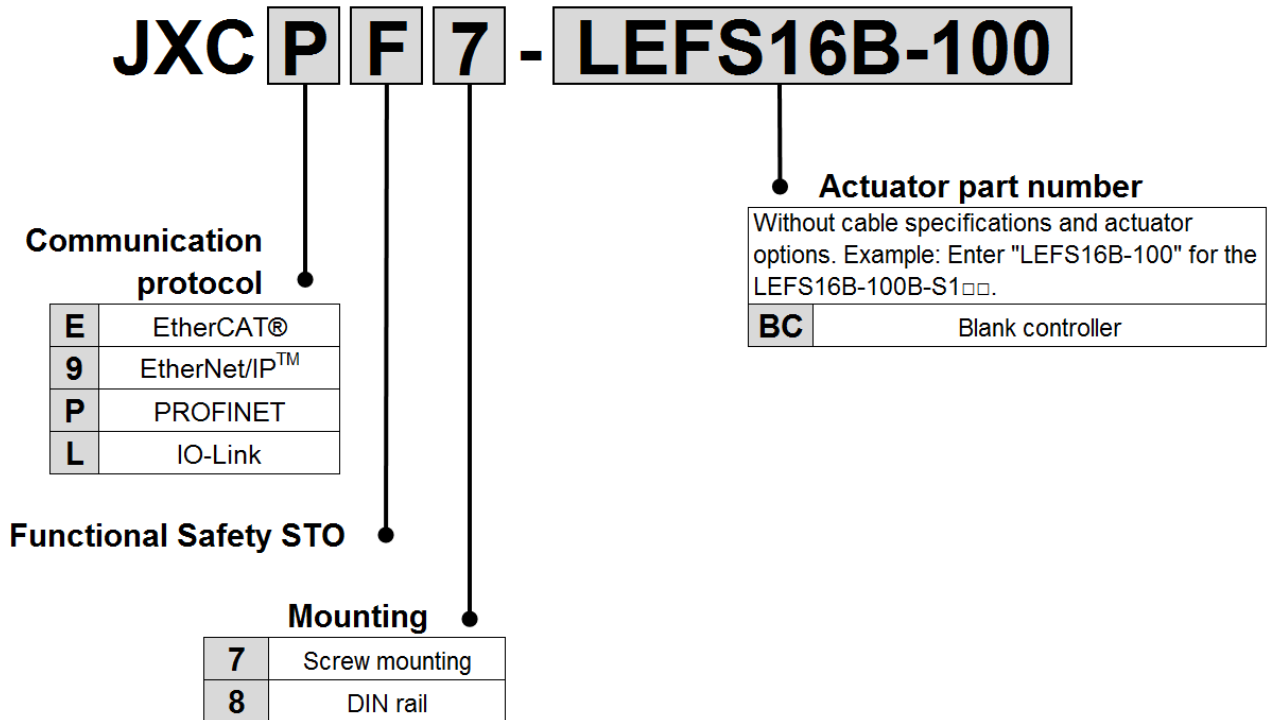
JXC P F 7 - LEFS16B-100

Actuator part number

Without cable specifications and actuator options. Example: Enter "LEFS16B-100" for the LEFS16B-100B-S1□□.

| BC | Blank controller |
|---|---|

Communication protocol

| E | EtherCAT® |
|---|---|
| 9 | EtherNet/IP$^{TM}$ |
| P | PROFINET |
| L | IO-Link |

Functional Safety STO

Mounting

| 7 | Screw mounting |
|---|---|
| 8 | DIN rail |